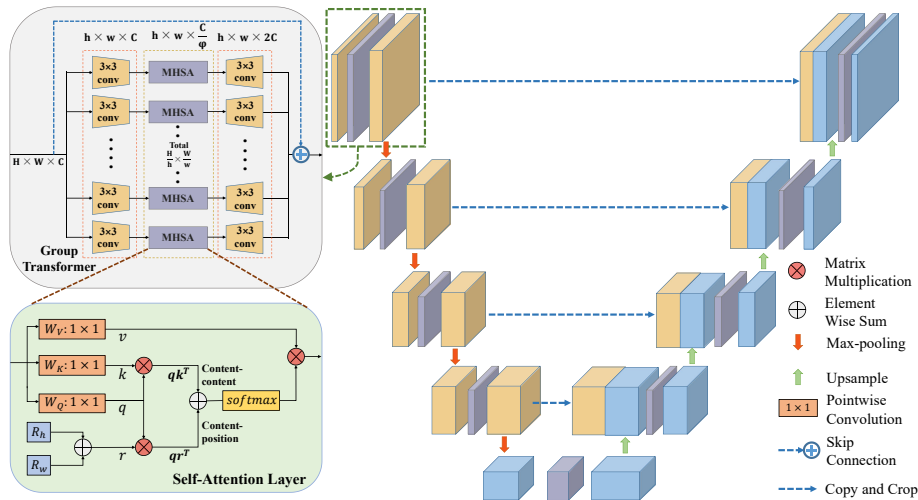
$\mathbf{h \times w \times C}$

$\mathbf{h \times w \times \frac{C}{\varphi}}$

$\mathbf{h \times w \times 2C}$

$\mathbf{H \times W \times C}$

3×3 conv

MHSA

3×3 conv

3×3 conv

MHSA

3×3 conv

Total $\frac{H}{h} \times \frac{W}{w}$

3×3 conv

MHSA

3×3 conv

3×3 conv

MHSA

3×3 conv

Group Transformer

$W_V: 1\times1$

$v$

$W_K: 1\times1$

$k$

$qk^T$

Content-content

$W_Q: 1\times1$

$q$

$softmax$

Content-position

$R_h$

$R_w$

$r$

$qr^T$

Self-Attention Layer

Matrix Multiplication

Element Wise Sum

Max-pooling

Upsample

1 × 1

Pointwise Convolution

Skip Connection

Copy and Crop